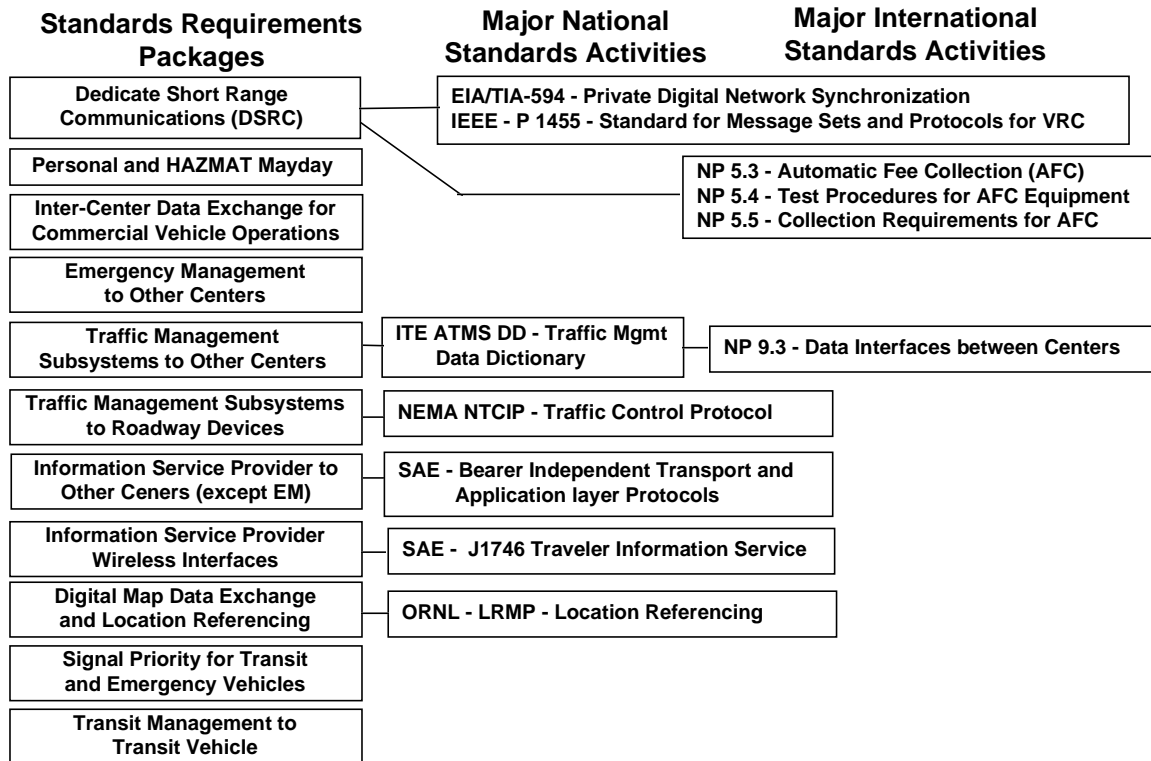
Standards Requirements Packages

Major National Standards Activities

Major International Standards Activities

Dedicate Short Range Communications (DSRC)

EIA/TIA-594 - Private Digital Network Synchronization
IEEE - P 1455 - Standard for Message Sets and Protocols for VRC

NP 5.3 - Automatic Fee Collection (AFC)
NP 5.4 - Test Procedures for AFC Equipment
NP 5.5 - Collection Requirements for AFC

Personal and HAZMAT Mayday

Inter-Center Data Exchange for Commercial Vehicle Operations

Emergency Management to Other Centers

Traffic Management Subsystems to Other Centers

ITE ATMS DD - Traffic Mgmt Data Dictionary

NP 9.3 - Data Interfaces between Centers

Traffic Management Subsystems to Roadway Devices

NEMA NTCIP - Traffic Control Protocol

Information Service Provider to Other Ceners (except EM)

SAE - Bearer Independent Transport and Application layer Protocols

Information Service Provider Wireless Interfaces

SAE - J1746 Traveler Information Service

Digital Map Data Exchange and Location Referencing

ORNL - LRMP - Location Referencing

Signal Priority for Transit and Emergency Vehicles

Transit Management to Transit Vehicle